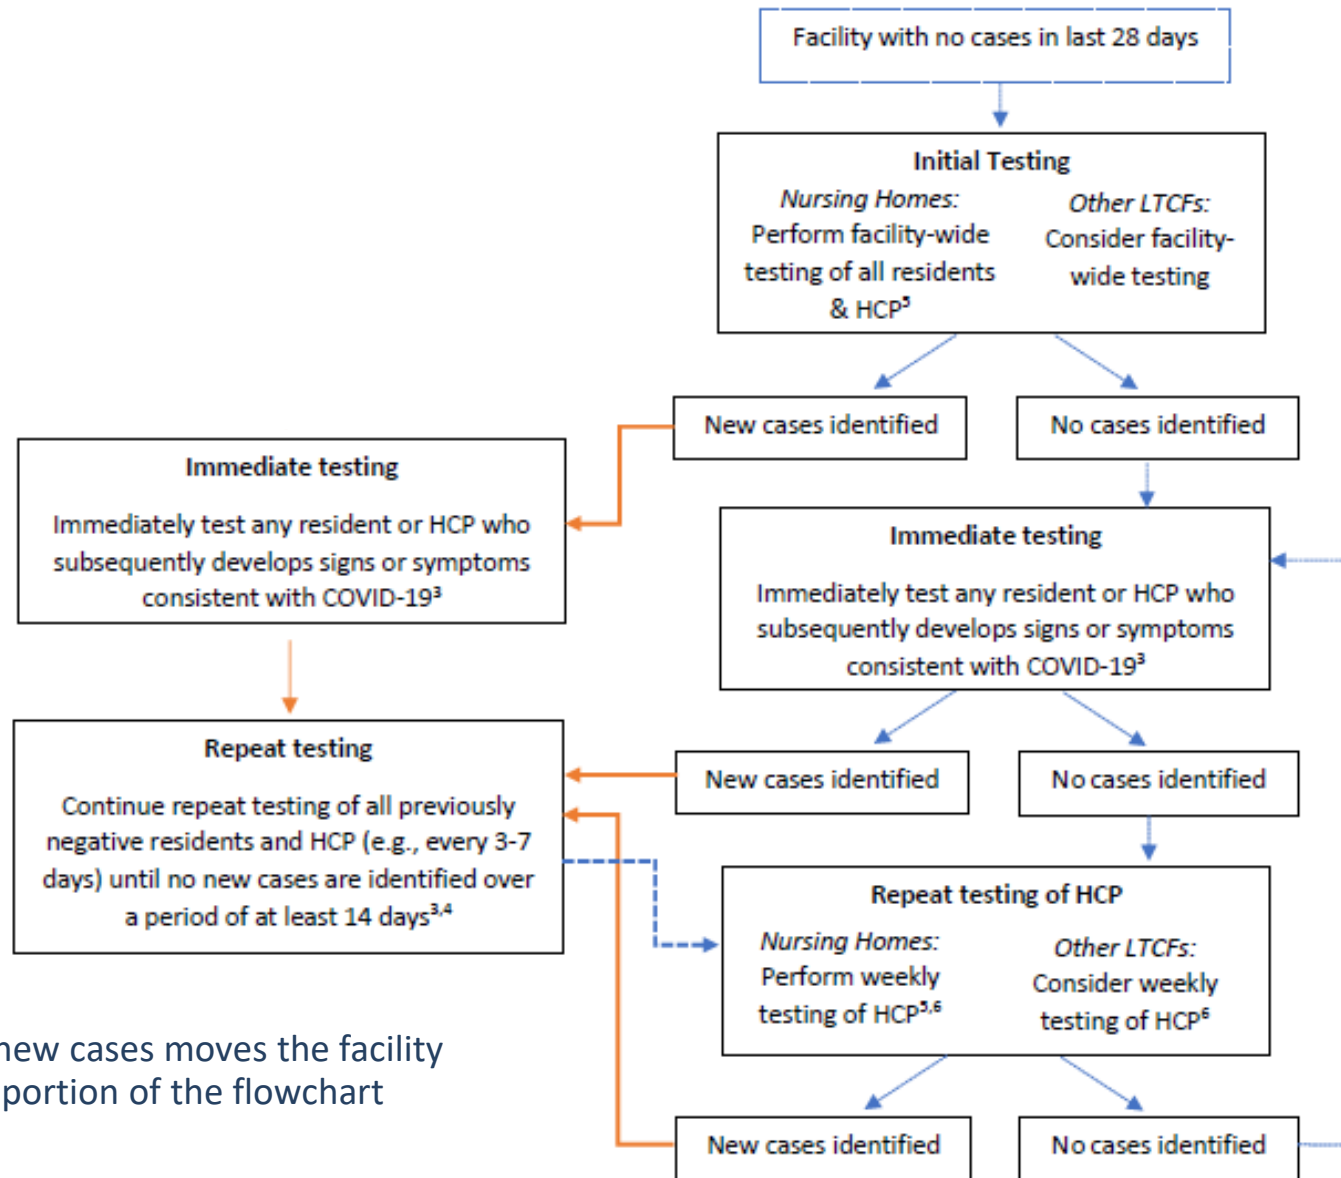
Facility with no cases in last 28 days

Initial Testing

Nursing Homes: Perform facility-wide testing of all residents & HCP$^5$

Other LTCFs: Consider facility-wide testing

New cases identified

No cases identified

Immediate testing

Immediately test any resident or HCP who subsequently develops signs or symptoms consistent with COVID-19$^3$

Immediate testing

Immediately test any resident or HCP who subsequently develops signs or symptoms consistent with COVID-19$^3$

Repeat testing

Continue repeat testing of all previously negative residents and HCP (e.g., every 3-7 days) until no new cases are identified over a period of at least 14 days$^{3,4}$

New cases identified

No cases identified

Repeat testing of HCP

Nursing Homes: Perform weekly testing of HCP$^{5,6}$

Other LTCFs: Consider weekly testing of HCP$^6$

new cases moves the facility portion of the flowchart

New cases identified

No cases identified